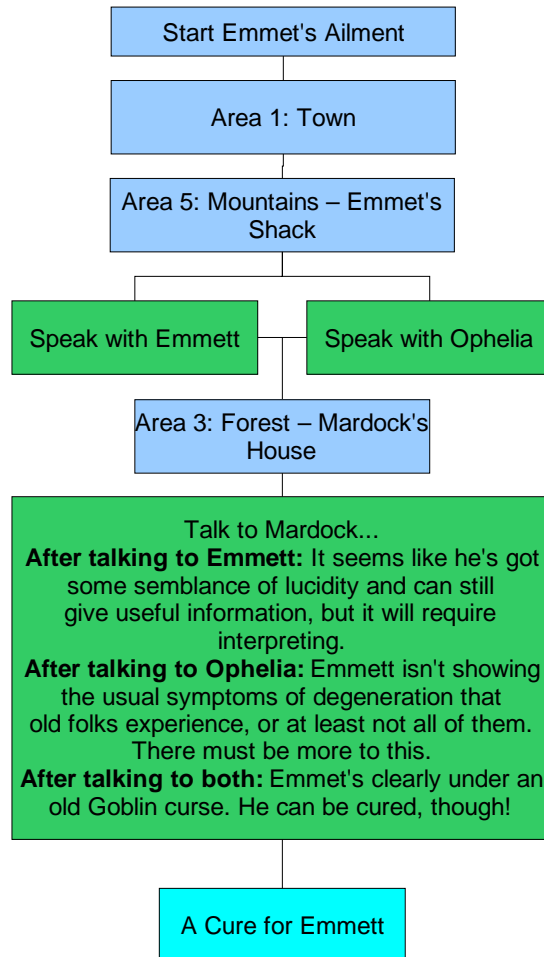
Start Emmet's Ailment

Area 1: Town

Area 5: Mountains – Emmet's Shack

Speak with Emmett

Speak with Ophelia

Area 3: Forest – Mardock's House

Talk to Mardock...
**After talking to Emmett:** It seems like he's got some semblance of lucidity and can still give useful information, but it will require interpreting.
**After talking to Ophelia:** Emmett isn't showing the usual symptoms of degeneration that old folks experience, or at least not all of them. There must be more to this.
**After talking to both:** Emmet's clearly under an old Goblin curse. He can be cured, though!

A Cure for Emmett